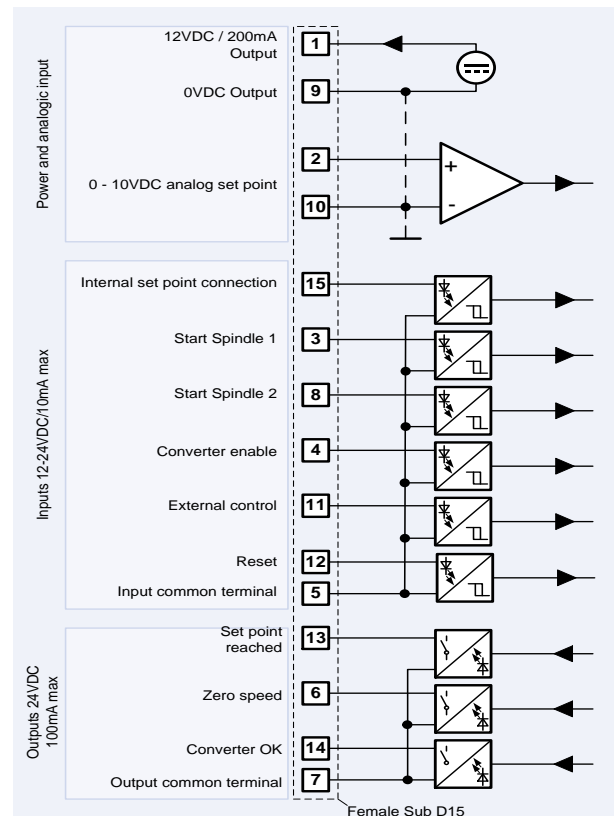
Power and analogic input

12VDC / 200mA Output
1

0VDC Output
9

2
0 - 10VDC analog set point
10

+
-

Inputs 12-24VDC/10mA max

Internal set point connection
15

Start Spindle 1
3

Start Spindle 2
8

Converter enable
4

External control
11

Reset
12

Input common terminal
5

Outputs 24VDC 100mA max

Set point reached
13

Zero speed
6

Converter OK
14

Output common terminal
7

Female Sub D15